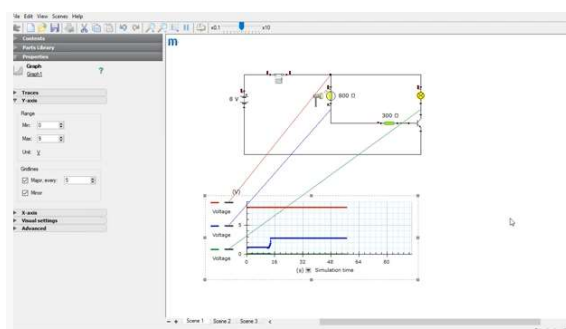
File Edit View Scenes Help

x0.1 x10

Contents
Parts Library
Properties

Graph
Graph1

?

Traces
Y-axis

Range
Min: 0
Max: 9
Unit: V

Gridlines
Major, every: 5
Minor

X-axis
Visual settings
Advanced

m

8 V

800 Ω

300 Ω

(V)

Voltage

Voltage

Voltage

5

0

0 16 32 48 64 80

(s) Simulation time

Scene 1 Scene 2 Scene 3